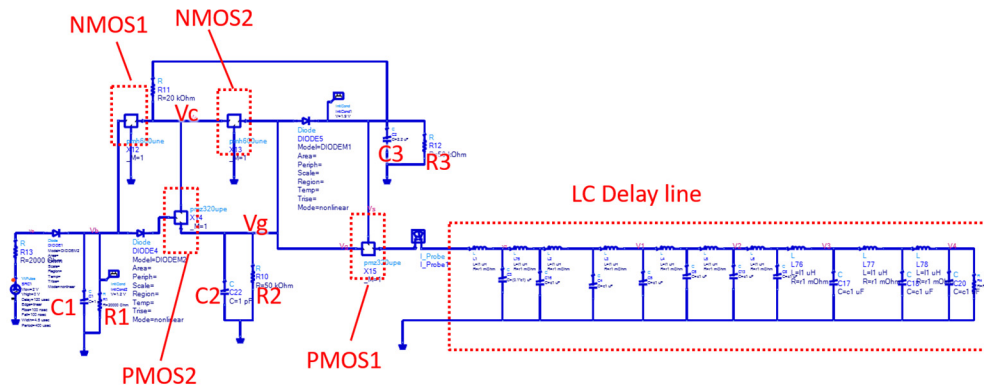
NMOS1
NMOS2
R
R11
R=20 kOhm
Vc
X12
_M=1
Diode
DIODE5
Model=DIODEM1
Area=
Periph=
Scale=
Region=
Temp=
Trise=
Mode=nonlinear
C3
R
R12
R3
LC Delay line
X14
_M=1
Vg
R
R13
R=2000 Ohm
Diode
DIODE4
Model=DIODEM2
Area=
Periph=
Scale=
Region=
Temp=
Trise=
Mode=nonlinear
C
C22
C=1 pF
C2
R
R10
R=50 kOhm
R2
C1
R1
X15
I_Probe
I_Probe1
L
L76
L=l1 uH
R=1 mOhm
C
C17
C=c1 uF
L
L77
L=l1 uH
R=1 mOhm
C
C18
C=c1 uF
L
L78
L=l1 uH
R=1 mOhm
C
C20
C=c1 uF
V3
V4
PMOS2
PMOS1